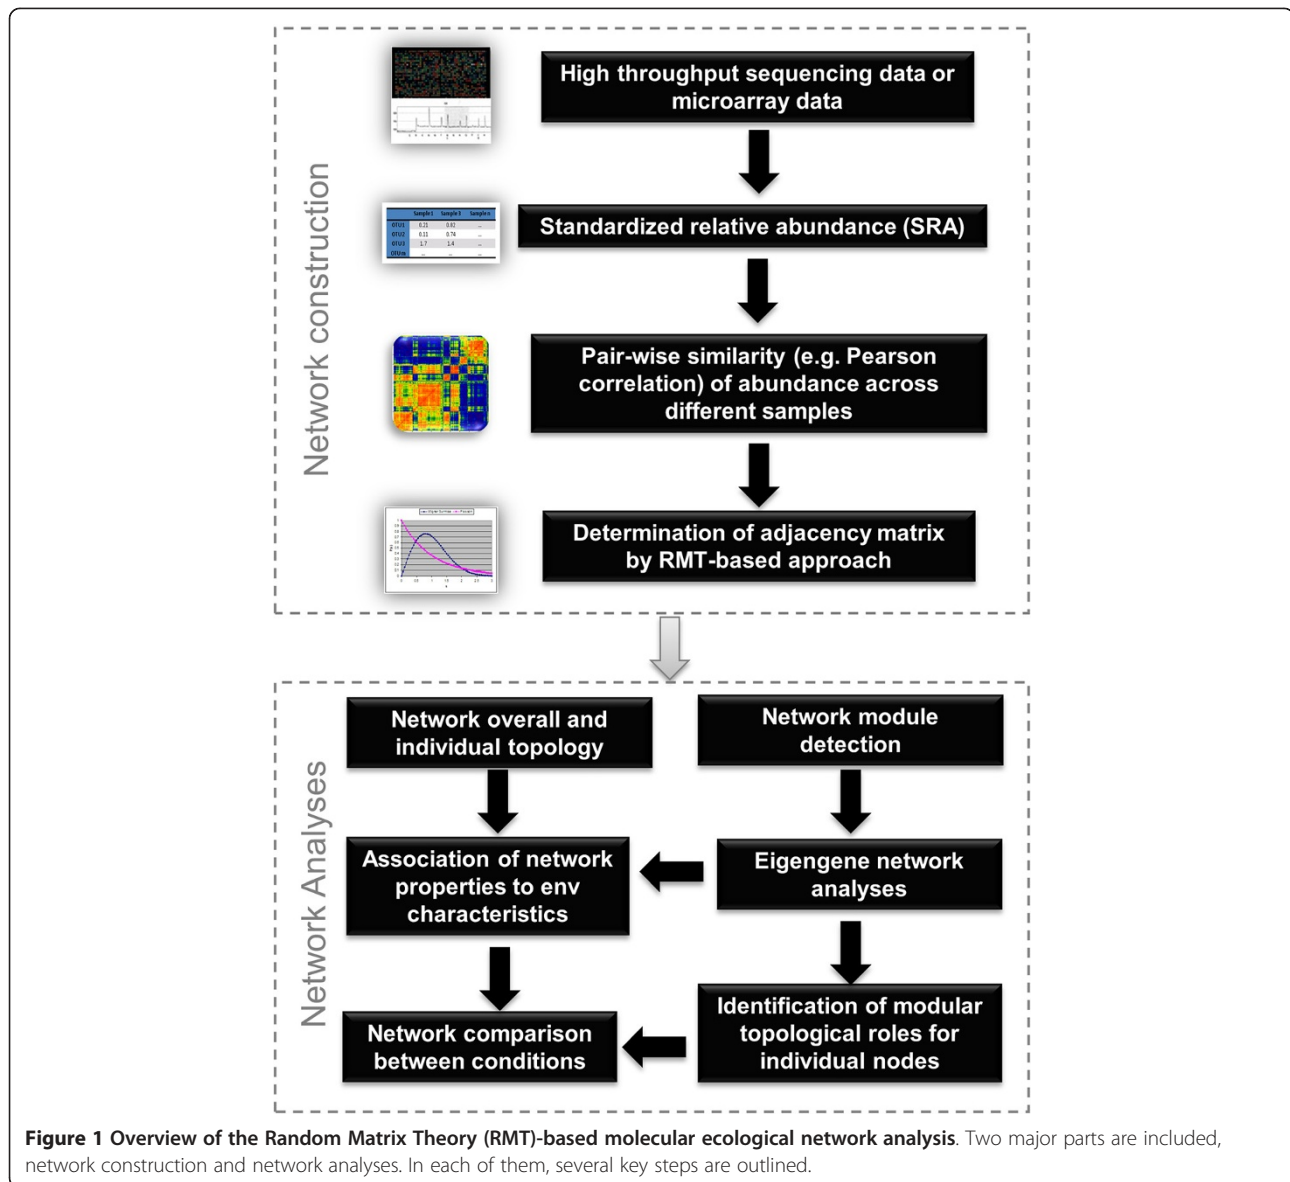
Network construction

High throughput sequencing data or microarray data

| | Sample1 | Sample2 | Sample n |
|---|---|---|---|
| OTU1 | 0.21 | 0.92 | ... |
| OTU2 | 0.11 | 0.74 | ... |
| OTU3 | 1.7 | 1.4 | ... |
| OTUm | ... | ... | ... |

Standardized relative abundance (SRA)

Pair-wise similarity (e.g. Pearson correlation) of abundance across different samples

Determination of adjacency matrix by RMT-based approach

Network Analyses

Network overall and individual topology

Network module detection

Association of network properties to env characteristics

Eigengene network analyses

Network comparison between conditions

Identification of modular topological roles for individual nodes

**Figure 1 Overview of the Random Matrix Theory (RMT)-based molecular ecological network analysis**. Two major parts are included, network construction and network analyses. In each of them, several key steps are outlined.